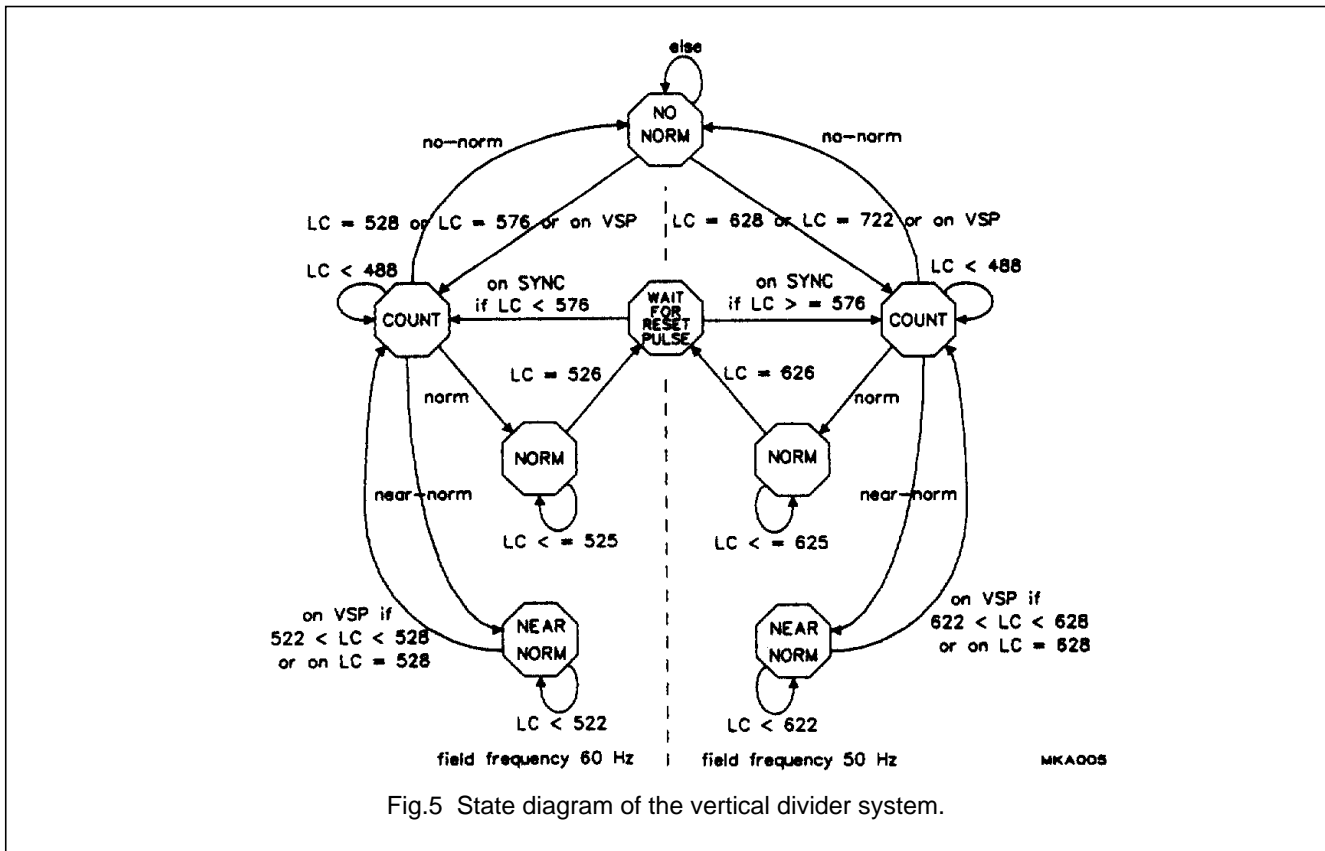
else

NO NORM

no-norm

no-norm

LC = 528 or LC = 576 or on VSP

LC = 628 or LC = 722 or on VSP

LC < 488

LC < 488

on SYNC if LC < 576

on SYNC if LC > = 576

COUNT

WAIT FOR RESET PULSE

COUNT

LC = 526

LC = 626

norm

norm

NORM

NORM

near-norm

near-norm

LC < = 525

LC < = 625

on VSP if 522 < LC < 528 or on LC = 528

NEAR NORM

NEAR NORM

on VSP if 622 < LC < 628 or on LC = 628

LC < 522

LC < 622

field frequency 60 Hz

field frequency 50 Hz

MKA005

Fig.5 State diagram of the vertical divider system.